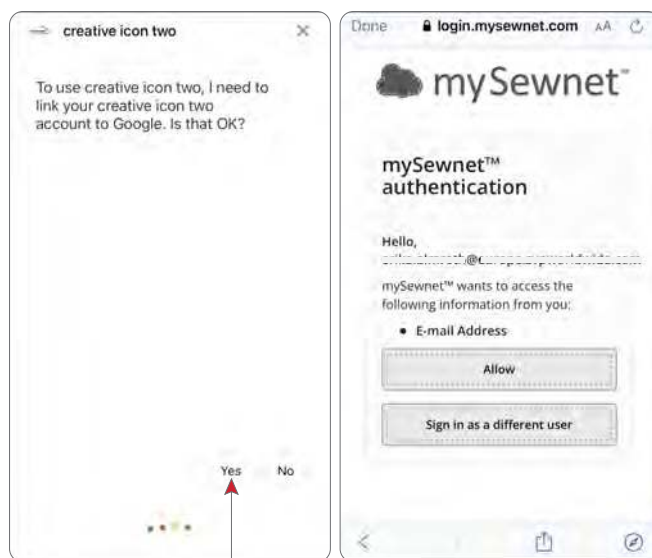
creative icon two

To use creative icon two, I need to link your creative icon two account to Google. Is that OK?

Yes No

Done login.mysewnet.com AA

mySewnet™

mySewnet™ authentication

Hello,
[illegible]

mySewnet™ wants to access the following information from you:

• E-mail Address

Allow

Sign in as a different user